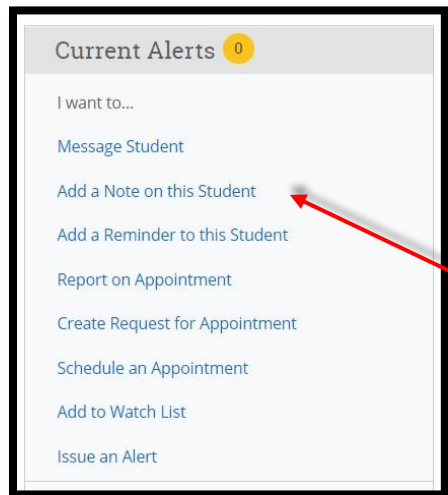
Current Alerts 0

I want to...

Message Student

Add a Note on this Student

Add a Reminder to this Student

Report on Appointment

Create Request for Appointment

Schedule an Appointment

Add to Watch List

Issue an Alert